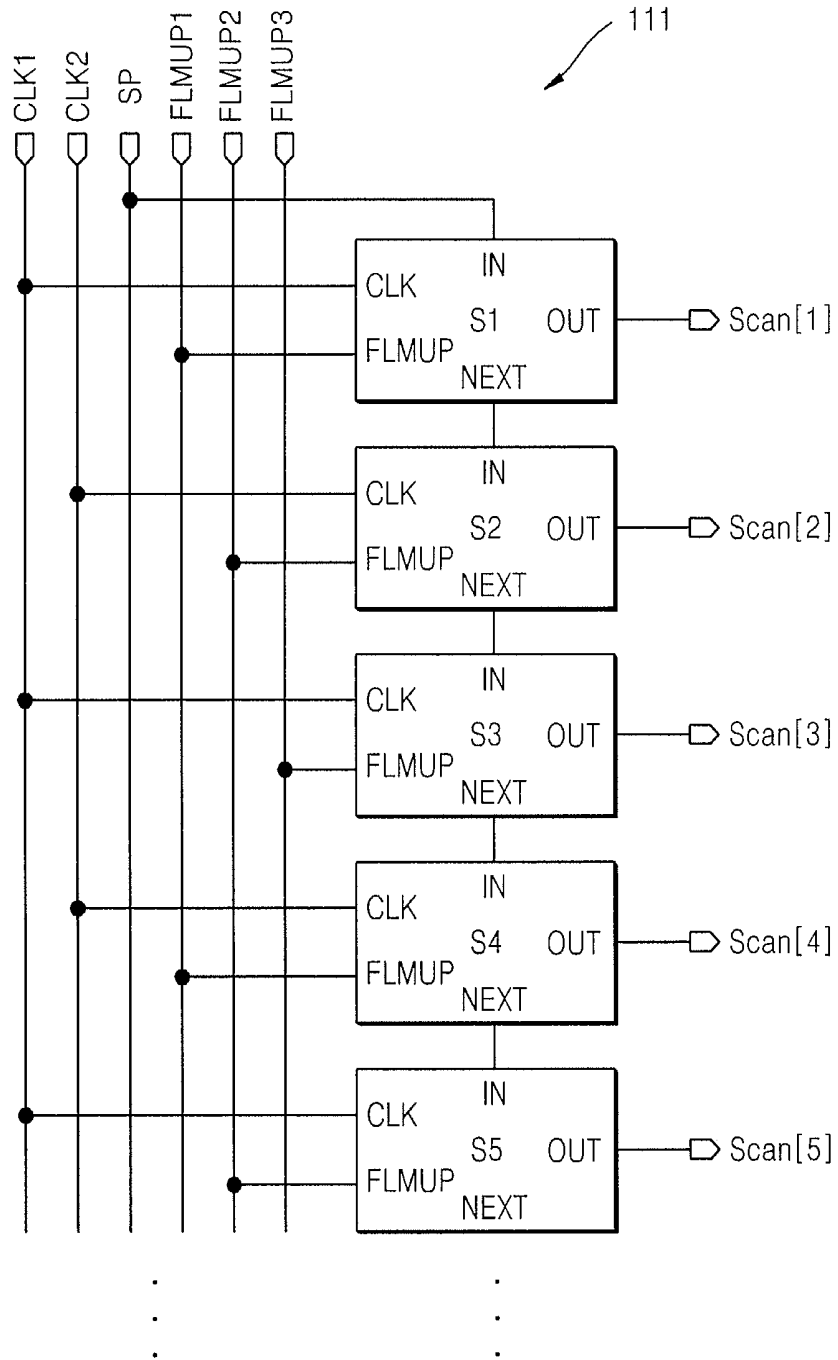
111

CLK1 CLK2 SP FLMUP1 FLMUP2 FLMUP3

IN
CLK
S1 OUT
FLMUP
NEXT
Scan[1]

IN
CLK
S2 OUT
FLMUP
NEXT
Scan[2]

IN
CLK
S3 OUT
FLMUP
NEXT
Scan[3]

IN
CLK
S4 OUT
FLMUP
NEXT
Scan[4]

IN
CLK
S5 OUT
FLMUP
NEXT
Scan[5]